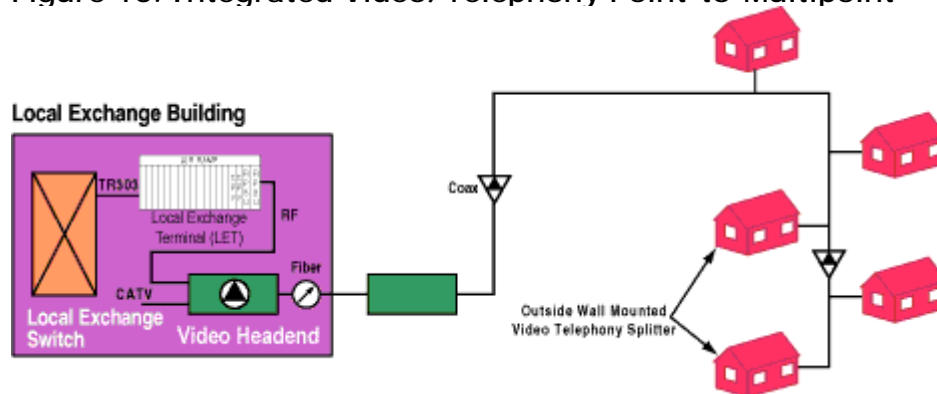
Figure 13: Integrated Video/Telephony Point-to-Multipoint

Local Exchange Building

TR303

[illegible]

Local Exchange Terminal (LET)

RF

CATV

Fiber

Local Exchange Switch

Video Headend

Coax

Outside Wall Mounted Video Telephony Splitter